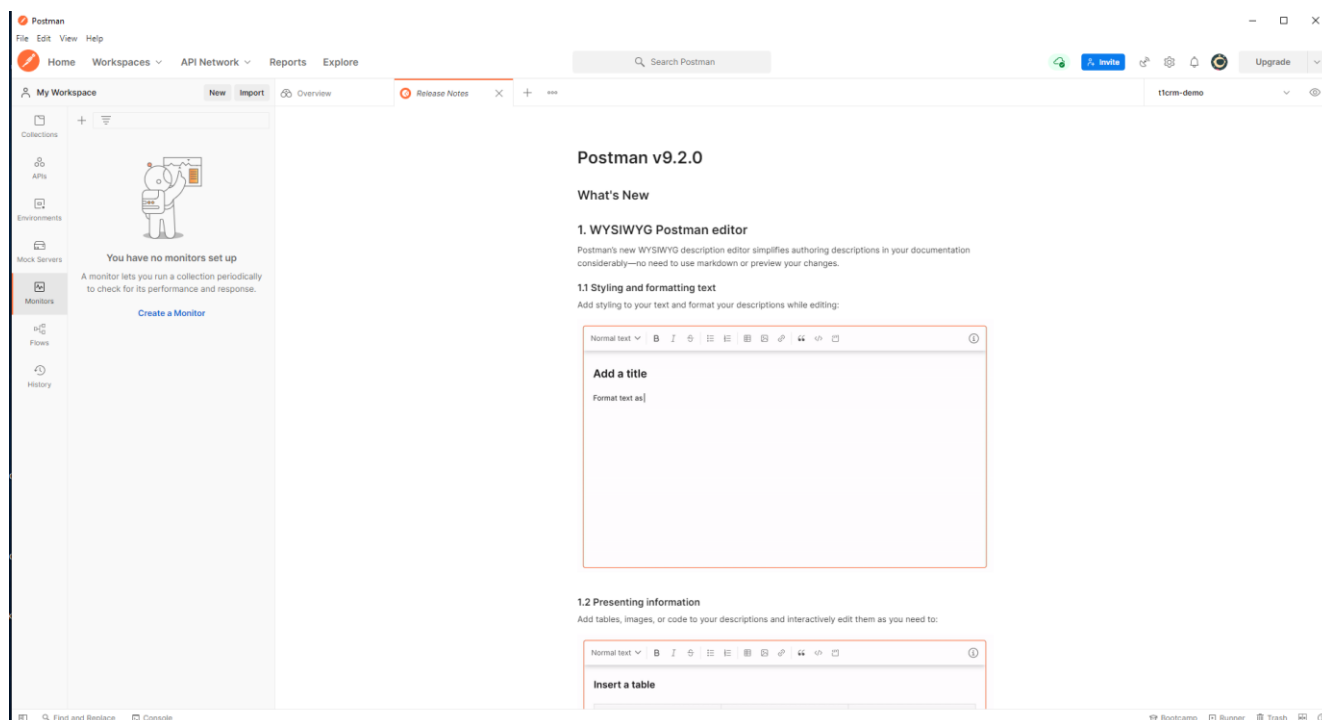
Postman
File Edit View Help
Home Workspaces API Network Reports Explore
Search Postman
Invite
Upgrade
My Workspace
New Import
Overview
Release Notes
t1crm-demo
Collections
APIs
Environments
Mock Servers
Monitors
Flows
History
You have no monitors set up
A monitor lets you run a collection periodically to check for its performance and response.
Create a Monitor

Postman v9.2.0

What's New

1. WYSIWYG Postman editor

Postman's new WYSIWYG description editor simplifies authoring descriptions in your documentation considerably—no need to use markdown or preview your changes.

1.1 Styling and formatting text

Add styling to your text and format your descriptions while editing:

Normal text B I S
Add a title
Format text as

1.2 Presenting information

Add tables, images, or code to your descriptions and interactively edit them as you need to:

Normal text B I S
Insert a table

Find and Replace Console
Bootcamp Runner Trash